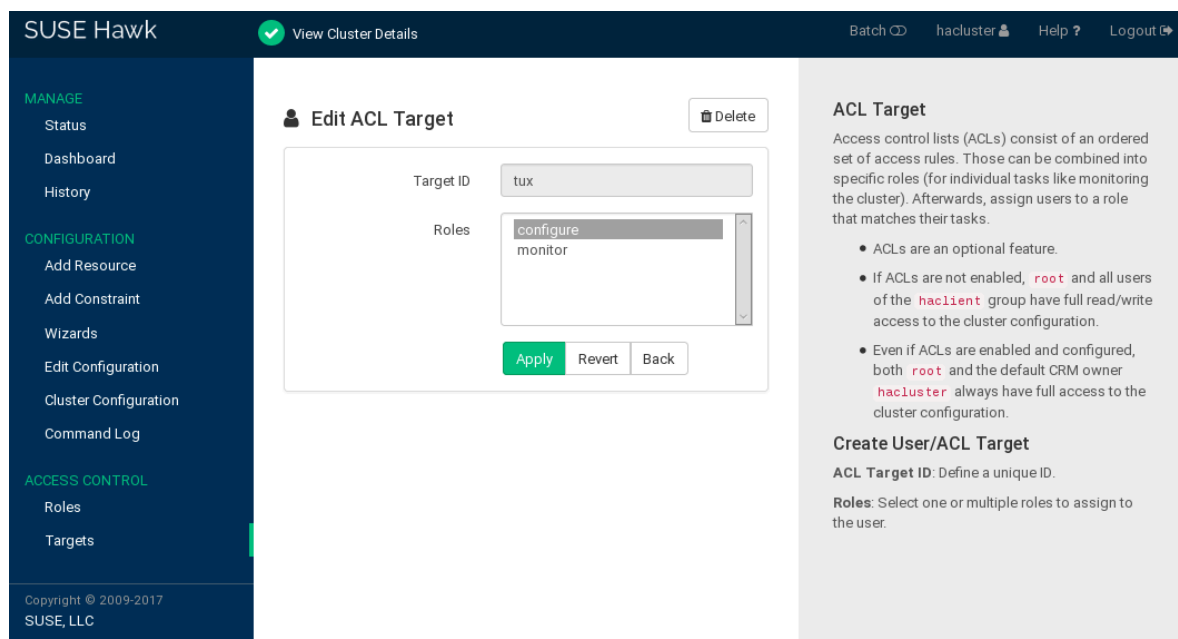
SUSE Hawk

View Cluster Details

Batch

hacluster

Help ?

Logout

MANAGE
Status
Dashboard
History

CONFIGURATION
Add Resource
Add Constraint
Wizards
Edit Configuration
Cluster Configuration
Command Log

ACCESS CONTROL
Roles
Targets

Copyright © 2009-2017
SUSE, LLC

Edit ACL Target

Delete

Target ID tux

Roles
configure
monitor

Apply Revert Back

ACL Target

Access control lists (ACLs) consist of an ordered set of access rules. Those can be combined into specific roles (for individual tasks like monitoring the cluster). Afterwards, assign users to a role that matches their tasks.

- ACLs are an optional feature.
- If ACLs are not enabled, root and all users of the haclient group have full read/write access to the cluster configuration.
- Even if ACLs are enabled and configured, both root and the default CRM owner hacluster always have full access to the cluster configuration.

Create User/ACL Target

ACL Target ID: Define a unique ID.

Roles: Select one or multiple roles to assign to the user.